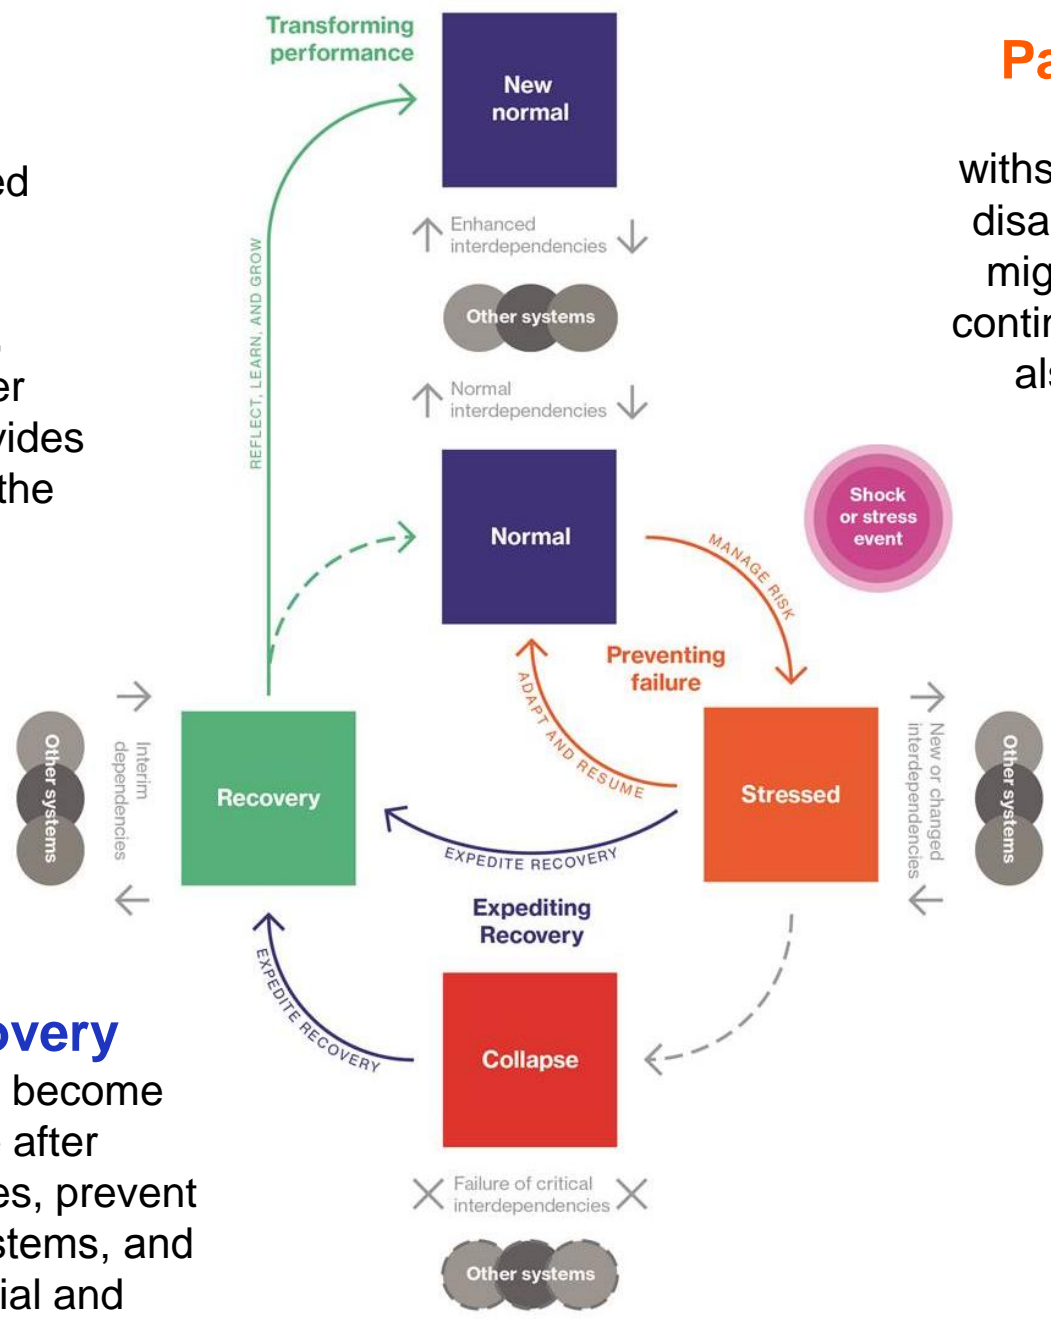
Transforming performance

New normal

Pa

ed

withs
disa
mig
contir
als

Enhanced interdependencies

Other systems

Normal interdependencies

REFLECT, LEARN, AND GROW

er
vides
the

Normal

Shock or stress event

MANAGE RISK

Preventing failure

ADAPT AND RESUME

Other systems

Interim dependencies

Recovery

Stressed

New or changed interdependencies

Other systems

EXPEDITE RECOVERY

Expediting Recovery

EXPEDITE RECOVERY

overy
become
after
es, prevent
stems, and
ial and

Collapse

Failure of critical interdependencies

Other systems